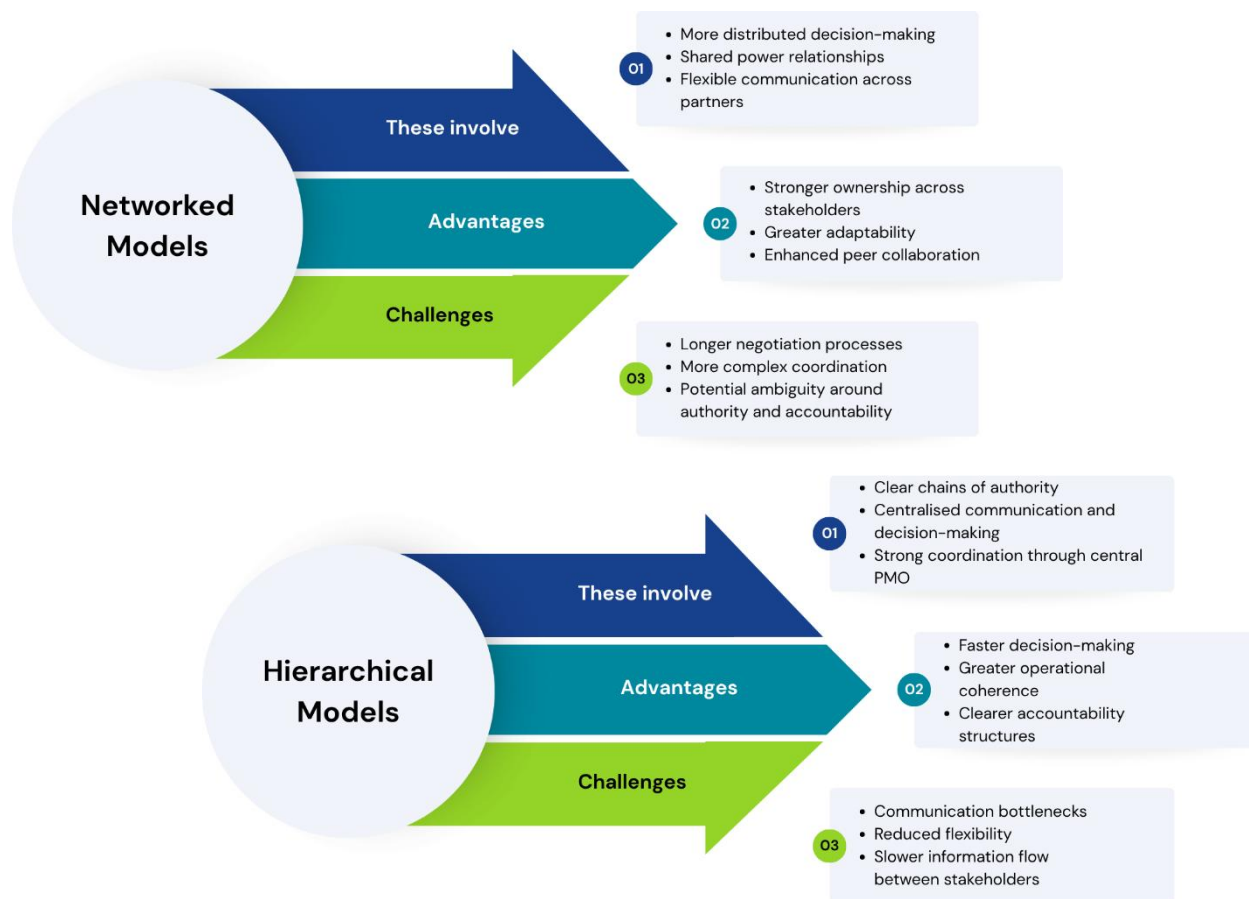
Networked Models

These involve

Advantages

Challenges

01
• More distributed decision-making
• Shared power relationships
• Flexible communication across partners

02
• Stronger ownership across stakeholders
• Greater adaptability
• Enhanced peer collaboration

03
• Longer negotiation processes
• More complex coordination
• Potential ambiguity around authority and accountability

Hierarchical Models

These involve

Advantages

Challenges

01
• Clear chains of authority
• Centralised communication and decision-making
• Strong coordination through central PMO

02
• Faster decision-making
• Greater operational coherence
• Clearer accountability structures

03
• Communication bottlenecks
• Reduced flexibility
• Slower information flow between stakeholders